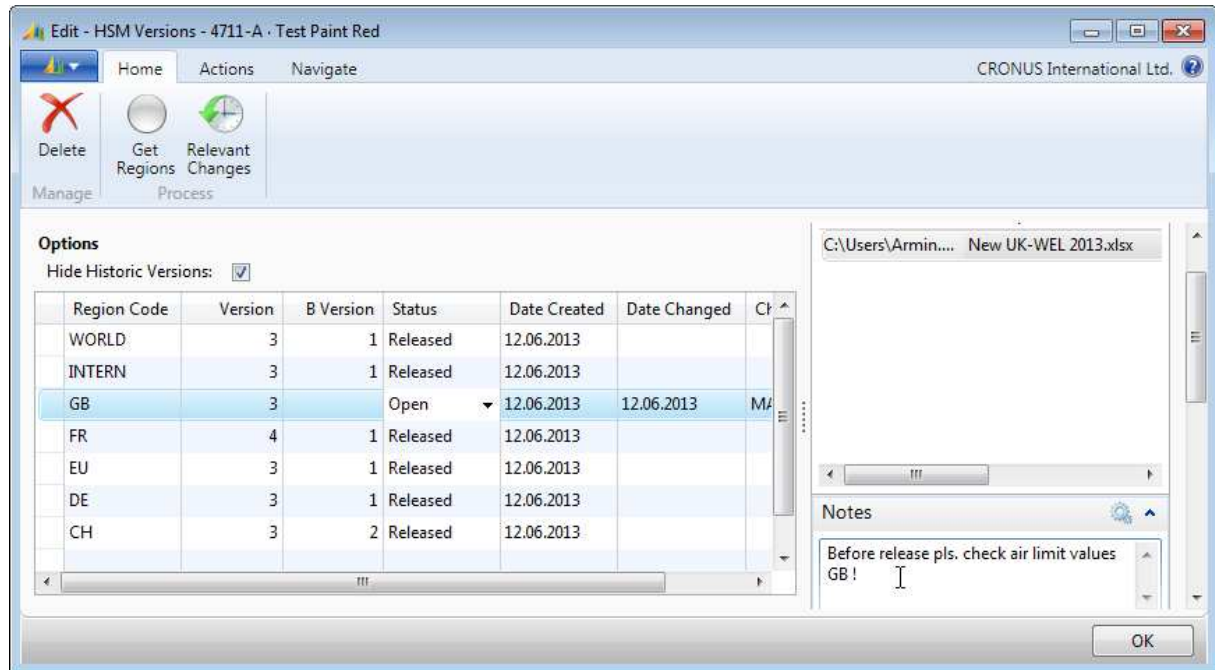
Edit - HSM Versions - 4711-A · Test Paint Red

Home Actions Navigate

CRONUS International Ltd.

Delete
Manage

Get Regions Relevant Changes
Process

Options
Hide Historic Versions: ☑

| Region Code | Version | B Version | Status | Date Created | Date Changed | Ch |
|---|---|---|---|---|---|---|
| WORLD | 3 | 1 | Released | 12.06.2013 | | |
| INTERN | 3 | 1 | Released | 12.06.2013 | | |
| GB | 3 | | Open | 12.06.2013 | 12.06.2013 | MA |
| FR | 4 | 1 | Released | 12.06.2013 | | |
| EU | 3 | 1 | Released | 12.06.2013 | | |
| DE | 3 | 1 | Released | 12.06.2013 | | |
| CH | 3 | 2 | Released | 12.06.2013 | | |

C:\Users\Armin.... New UK-WEL 2013.xlsx

Notes

Before release pls. check air limit values GB !

OK